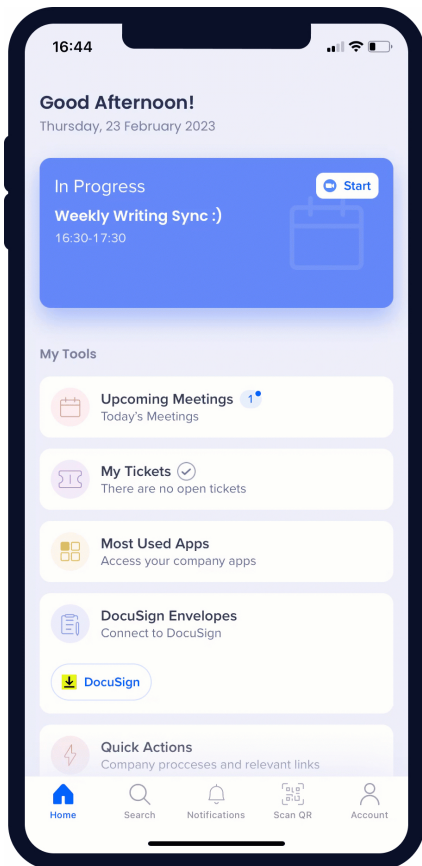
16:44

Good Afternoon!
Thursday, 23 February 2023

In Progress
Start
Weekly Writing Sync :)
16:30-17:30

My Tools

Upcoming Meetings 1
Today's Meetings

My Tickets
There are no open tickets

Most Used Apps
Access your company apps

DocuSign Envelopes
Connect to DocuSign

DocuSign

Quick Actions
Company procceses and relevant links

Home
Search
Notifications
Scan QR
Account